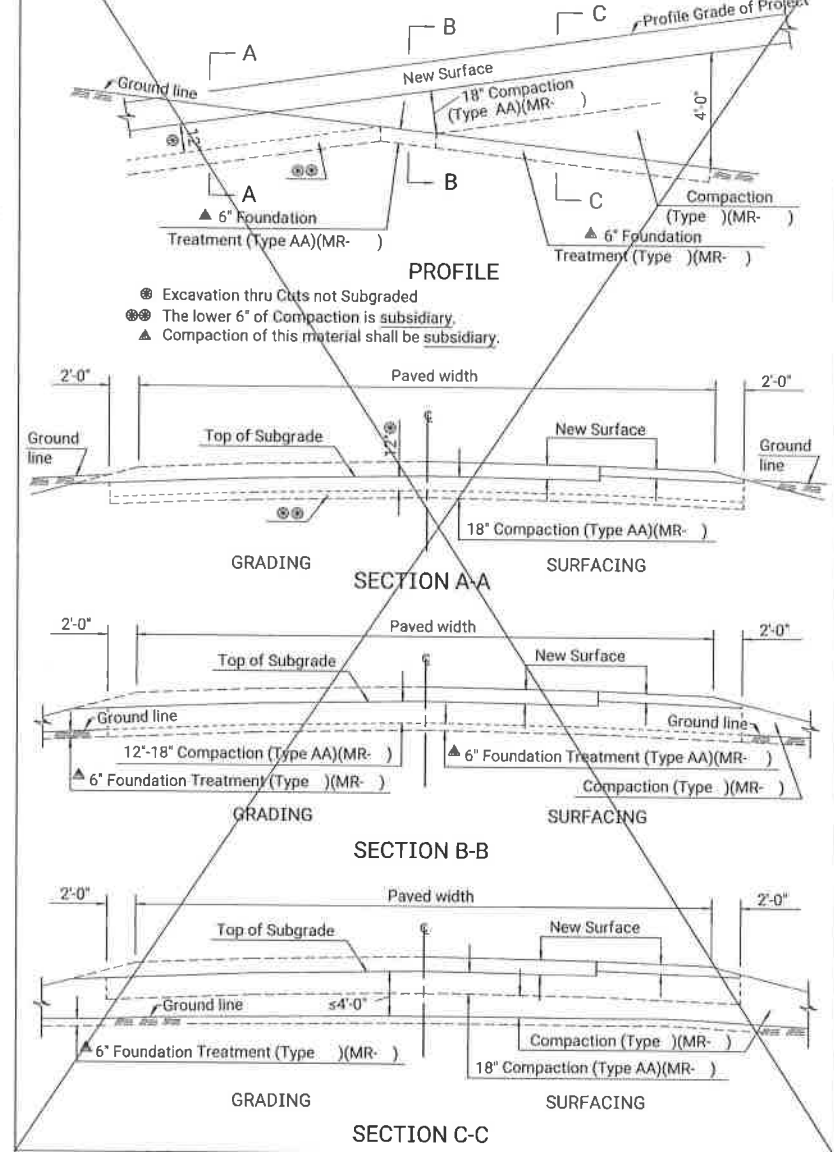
C
B
Profile Grade of Project
A
New Surface
Ground line
18" Compaction (Type AA)(MR- )
4'-0"
12"
⊛⊛
A
B
C
Compaction (Type )(MR- )
▲ 6" Foundation Treatment (Type AA)(MR- )
▲ 6" Foundation Treatment (Type )(MR- )
PROFILE
⊛ Excavation thru Cuts not Subgraded
⊛⊛ The lower 6" of Compaction is subsidiary.
▲ Compaction of this material shall be subsidiary.

2'-0"
Paved width
2'-0"
Ground line
Top of Subgrade
℄
12" ⊛
New Surface
Ground line
⊛⊛
18" Compaction (Type AA)(MR- )
GRADING
SURFACING
SECTION A-A

2'-0"
Paved width
2'-0"
Top of Subgrade
℄
New Surface
Ground line
Ground line
12"-18" Compaction (Type AA)(MR- )
▲ 6" Foundation Treatment (Type AA)(MR- )
▲ 6" Foundation Treatment (Type )(MR- )
Compaction (Type )(MR- )
GRADING
SURFACING
SECTION B-B

2'-0"
Paved width
2'-0"
Top of Subgrade
℄
New Surface
Ground line
≤4'-0"
Compaction (Type )(MR- )
▲ 6" Foundation Treatment (Type )(MR- )
18" Compaction (Type AA)(MR- )
GRADING
SURFACING
SECTION C-C